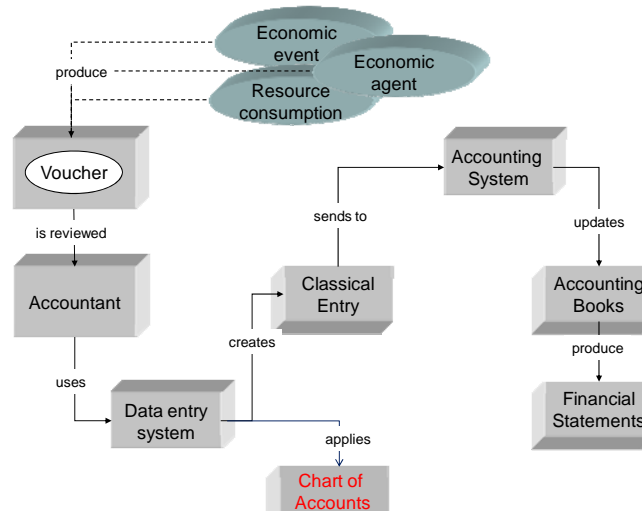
Economic event

Economic agent

Resource consumption

produce

Voucher

is reviewed

Accountant

uses

Data entry system

creates

Classical Entry

sends to

Accounting System

updates

Accounting Books

produce

Financial Statements

applies

Chart of Accounts